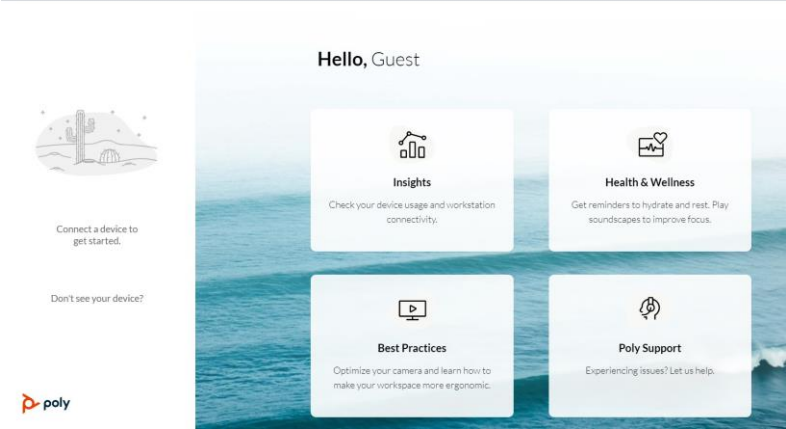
Hello, Guest

Connect a device to get started.

Don't see your device?

poly

Insights

Check your device usage and workstation connectivity.

Health & Wellness

Get reminders to hydrate and rest. Play soundscapes to improve focus.

Best Practices

Optimize your camera and learn how to make your workspace more ergonomic.

Poly Support

Experiencing issues? Let us help.